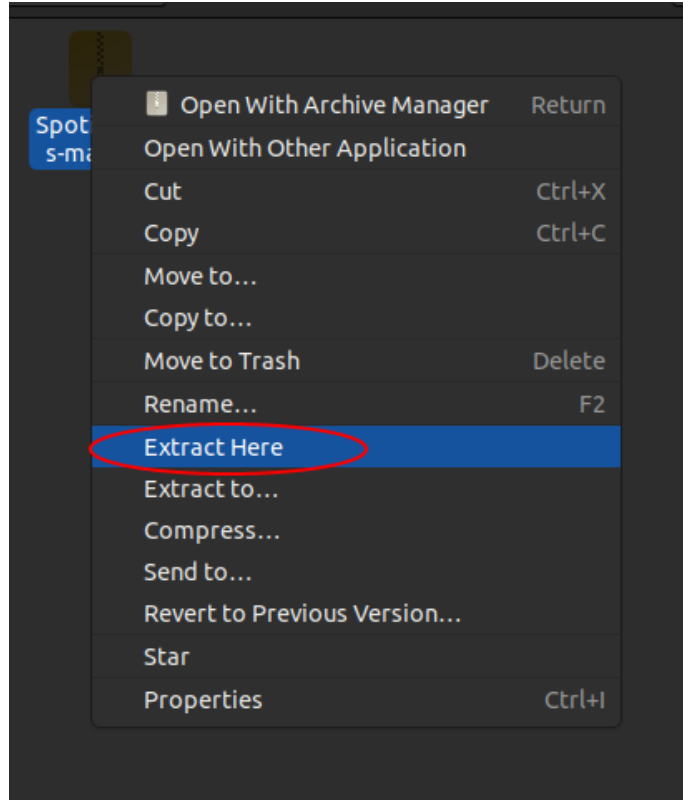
Spot
s-ma

Open With Archive Manager Return
Open With Other Application
Cut Ctrl+X
Copy Ctrl+C
Move to…
Copy to…
Move to Trash Delete
Rename… F2
Extract Here
Extract to…
Compress…
Send to…
Revert to Previous Version…
Star
Properties Ctrl+I